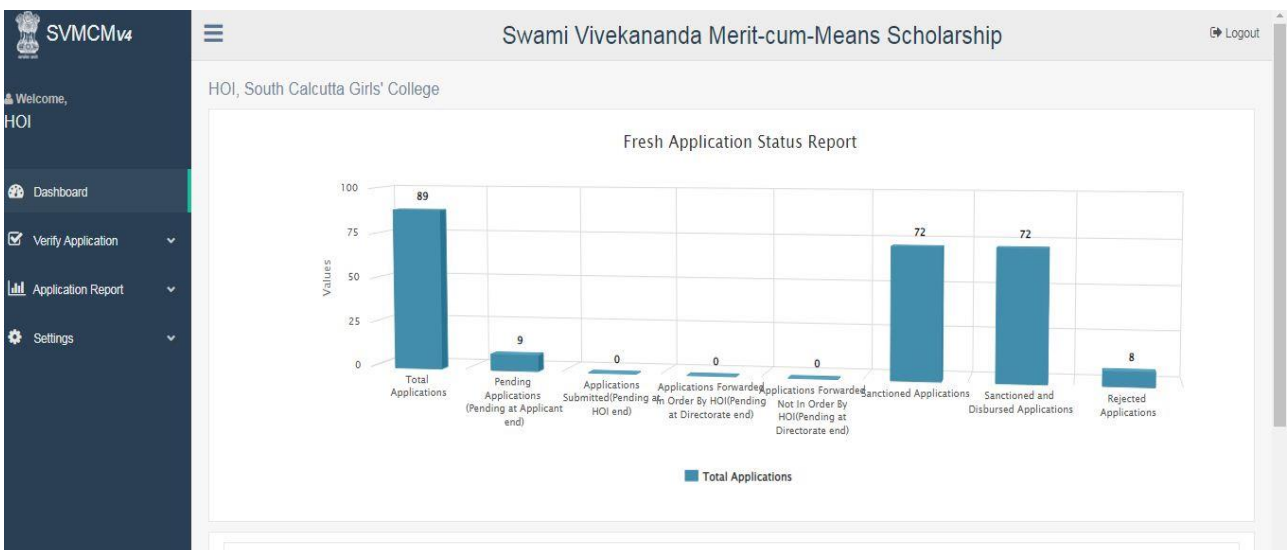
SVMCMv4

Welcome,
HOI

Dashboard

Verify Application

Application Report

Settings

Swami Vivekananda Merit-cum-Means Scholarship

Logout

HOI, South Calcutta Girls' College

Fresh Application Status Report

100
75
50
25
0

Values

89
9
0
0
0
72
72
8

Total Applications

Pending Applications (Pending at Applicant end)

Applications Submitted(Pending at HOI end)

Applications Forwarded In Order By HOI(Pending at Directorate end)

Applications Forwarded Not In Order By HOI(Pending at Directorate end)

Sanctioned Applications

Sanctioned and Disbursed Applications

Rejected Applications

Total Applications